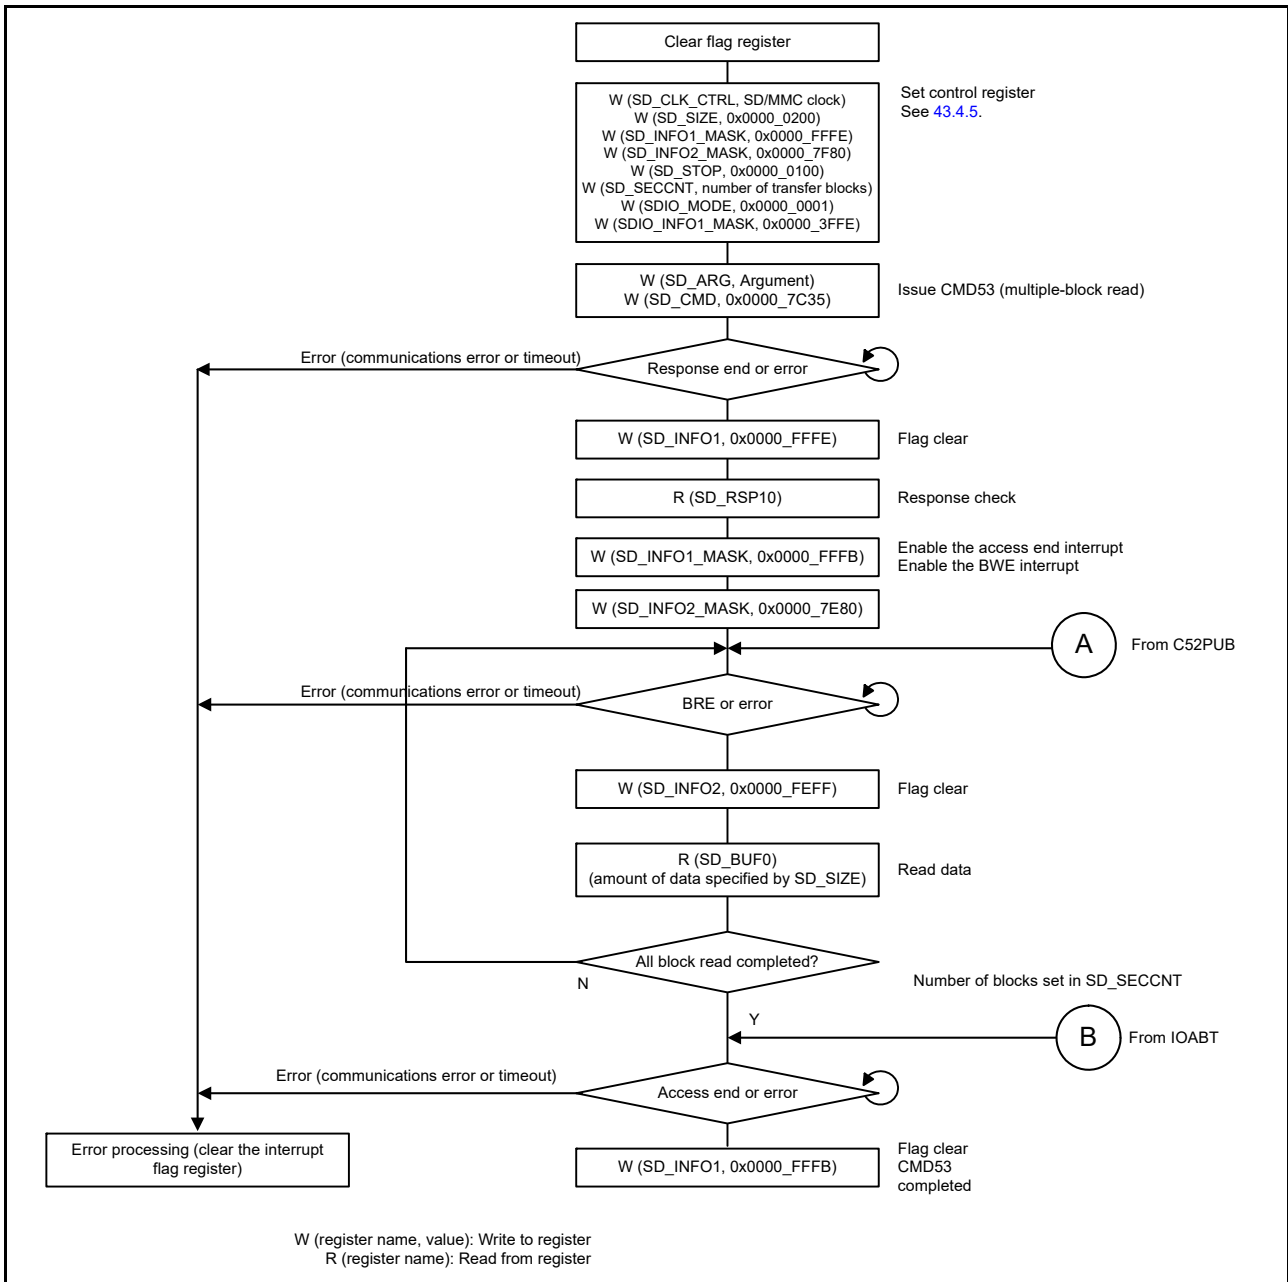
Clear flag register

W (SD_CLK_CTRL, SD/MMC clock)
W (SD_SIZE, 0x0000_0200)
W (SD_INFO1_MASK, 0x0000_FFFE)
W (SD_INFO2_MASK, 0x0000_7F80)
W (SD_STOP, 0x0000_0100)
W (SD_SECCNT, number of transfer blocks)
W (SDIO_MODE, 0x0000_0001)
W (SDIO_INFO1_MASK, 0x0000_3FFE)

Set control register
See 43.4.5.

W (SD_ARG, Argument)
W (SD_CMD, 0x0000_7C35)

Issue CMD53 (multiple-block read)

Error (communications error or timeout)

Response end or error

W (SD_INFO1, 0x0000_FFFE)

Flag clear

R (SD_RSP10)

Response check

W (SD_INFO1_MASK, 0x0000_FFFB)

Enable the access end interrupt
Enable the BWE interrupt

W (SD_INFO2_MASK, 0x0000_7E80)

A

From C52PUB

Error (communications error or timeout)

BRE or error

W (SD_INFO2, 0x0000_FEFF)

Flag clear

R (SD_BUF0)
(amount of data specified by SD_SIZE)

Read data

All block read completed?

N

Number of blocks set in SD_SECCNT

Y

B

From IOABT

Error (communications error or timeout)

Access end or error

Error processing (clear the interrupt flag register)

W (SD_INFO1, 0x0000_FFFB)

Flag clear
CMD53
completed

W (register name, value): Write to register
R (register name): Read from register